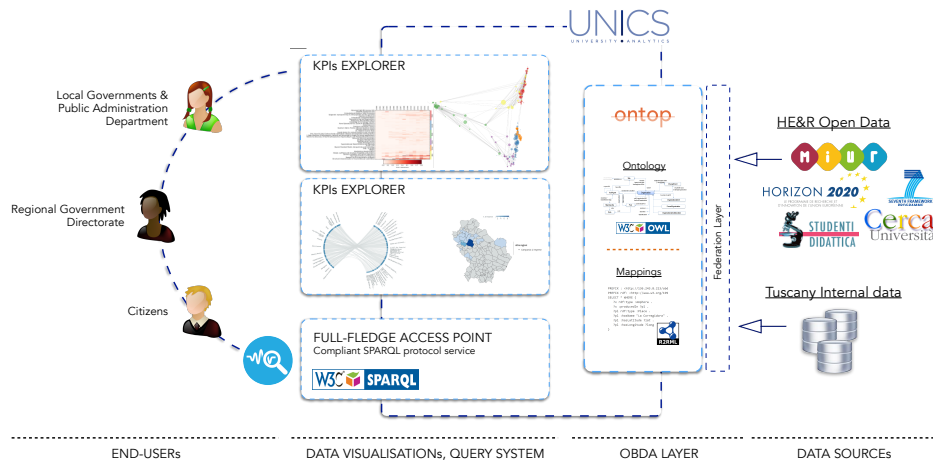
UNICS
UNIVERSITY ANALYTICS

Local Governments & Public Administration Department

Regional Government Directorate

Citizens

KPIs EXPLORER

KPIs EXPLORER

FULL-FLEDGE ACCESS POINT
Compliant SPARQL protocol service

W3C SPARQL

ontop

Ontology

W3C OWL

Mappings

R2RML

Federation Layer

HE&R Open Data

MIUR

HORIZON 2020

SEVENTH FRAMEWORK PROGRAMME

STUDENTI DIDATTICA

Cerca Università

Tuscany Internal data

END-USERs

DATA VISUALISATIONs, QUERY SYSTEM

OBDA LAYER

DATA SOURCEs